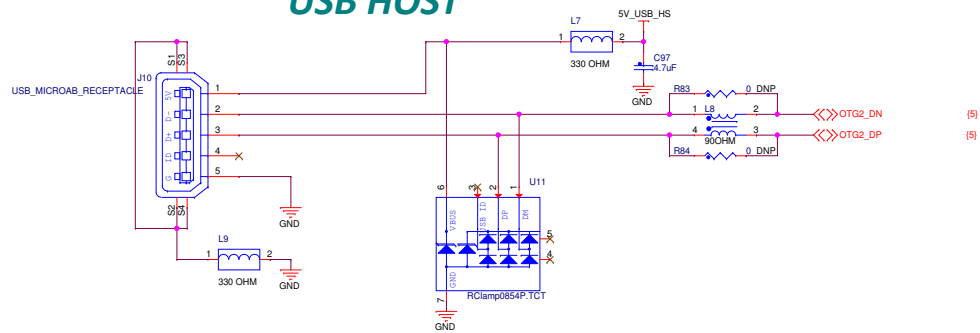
USB HOST

USB_MICROAB_RECEPTACLE
J10
S1
S3
5V
D-
D+
ID
G
1
2
3
4
5
S2
S4
GND
L9
1
2
330 OHM
GND

L7
1
2
330 OHM
5V_USB_HS
C97
4.7uF
GND

R83
0
DNP
L8
1
2
4
3
90OHM
R84
0
DNP
OTG2_DN
OTG2_DP
{5}
{5}

U11
6
3
2
1
VBUS
USB_ID
DP
DM
5
4
GND
7
RClamp0854P.TCT
GND